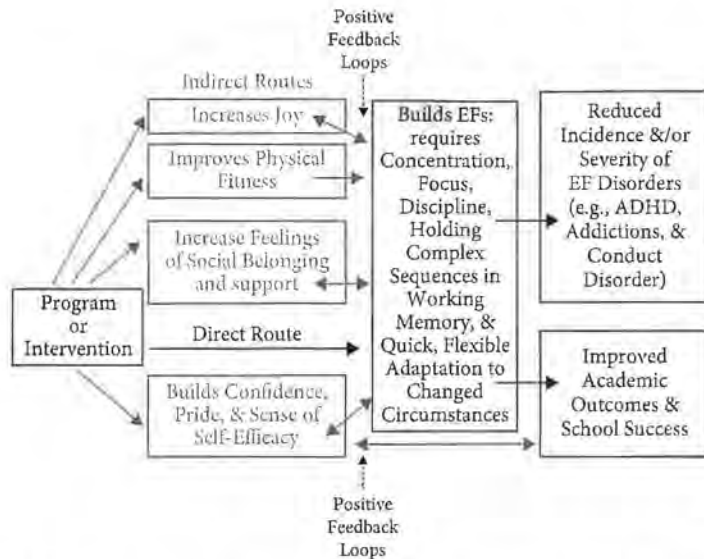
Positive Feedback Loops

Indirect Routes

Increases Joy

Improves Physical Fitness

Increase Feelings of Social Belonging and support

Program or Intervention

Direct Route

Builds Confidence, Pride, & Sense of Self-Efficacy

Builds EFs: requires Concentration, Focus, Discipline, Holding Complex Sequences in Working Memory, & Quick, Flexible Adaptation to Changed Circumstances

Reduced Incidence &/or Severity of EF Disorders (e.g., ADHD, Addictions, & Conduct Disorder)

Improved Academic Outcomes & School Success

Positive Feedback Loops